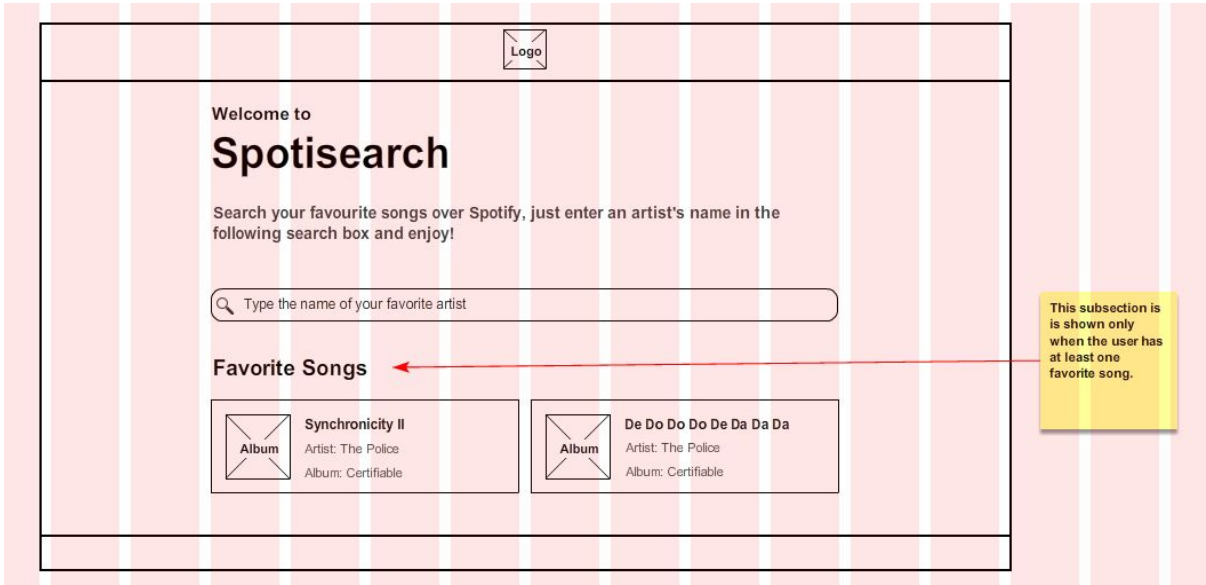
Logo

Welcome to

Spotisearch

Search your favourite songs over Spotify, just enter an artist's name in the following search box and enjoy!

Type the name of your favorite artist

Favorite Songs

Album
Synchronicity II
Artist: The Police
Album: Certifiable

Album
De Do Do Do De Da Da Da
Artist: The Police
Album: Certifiable

This subsection is is shown only when the user has at least one favorite song.